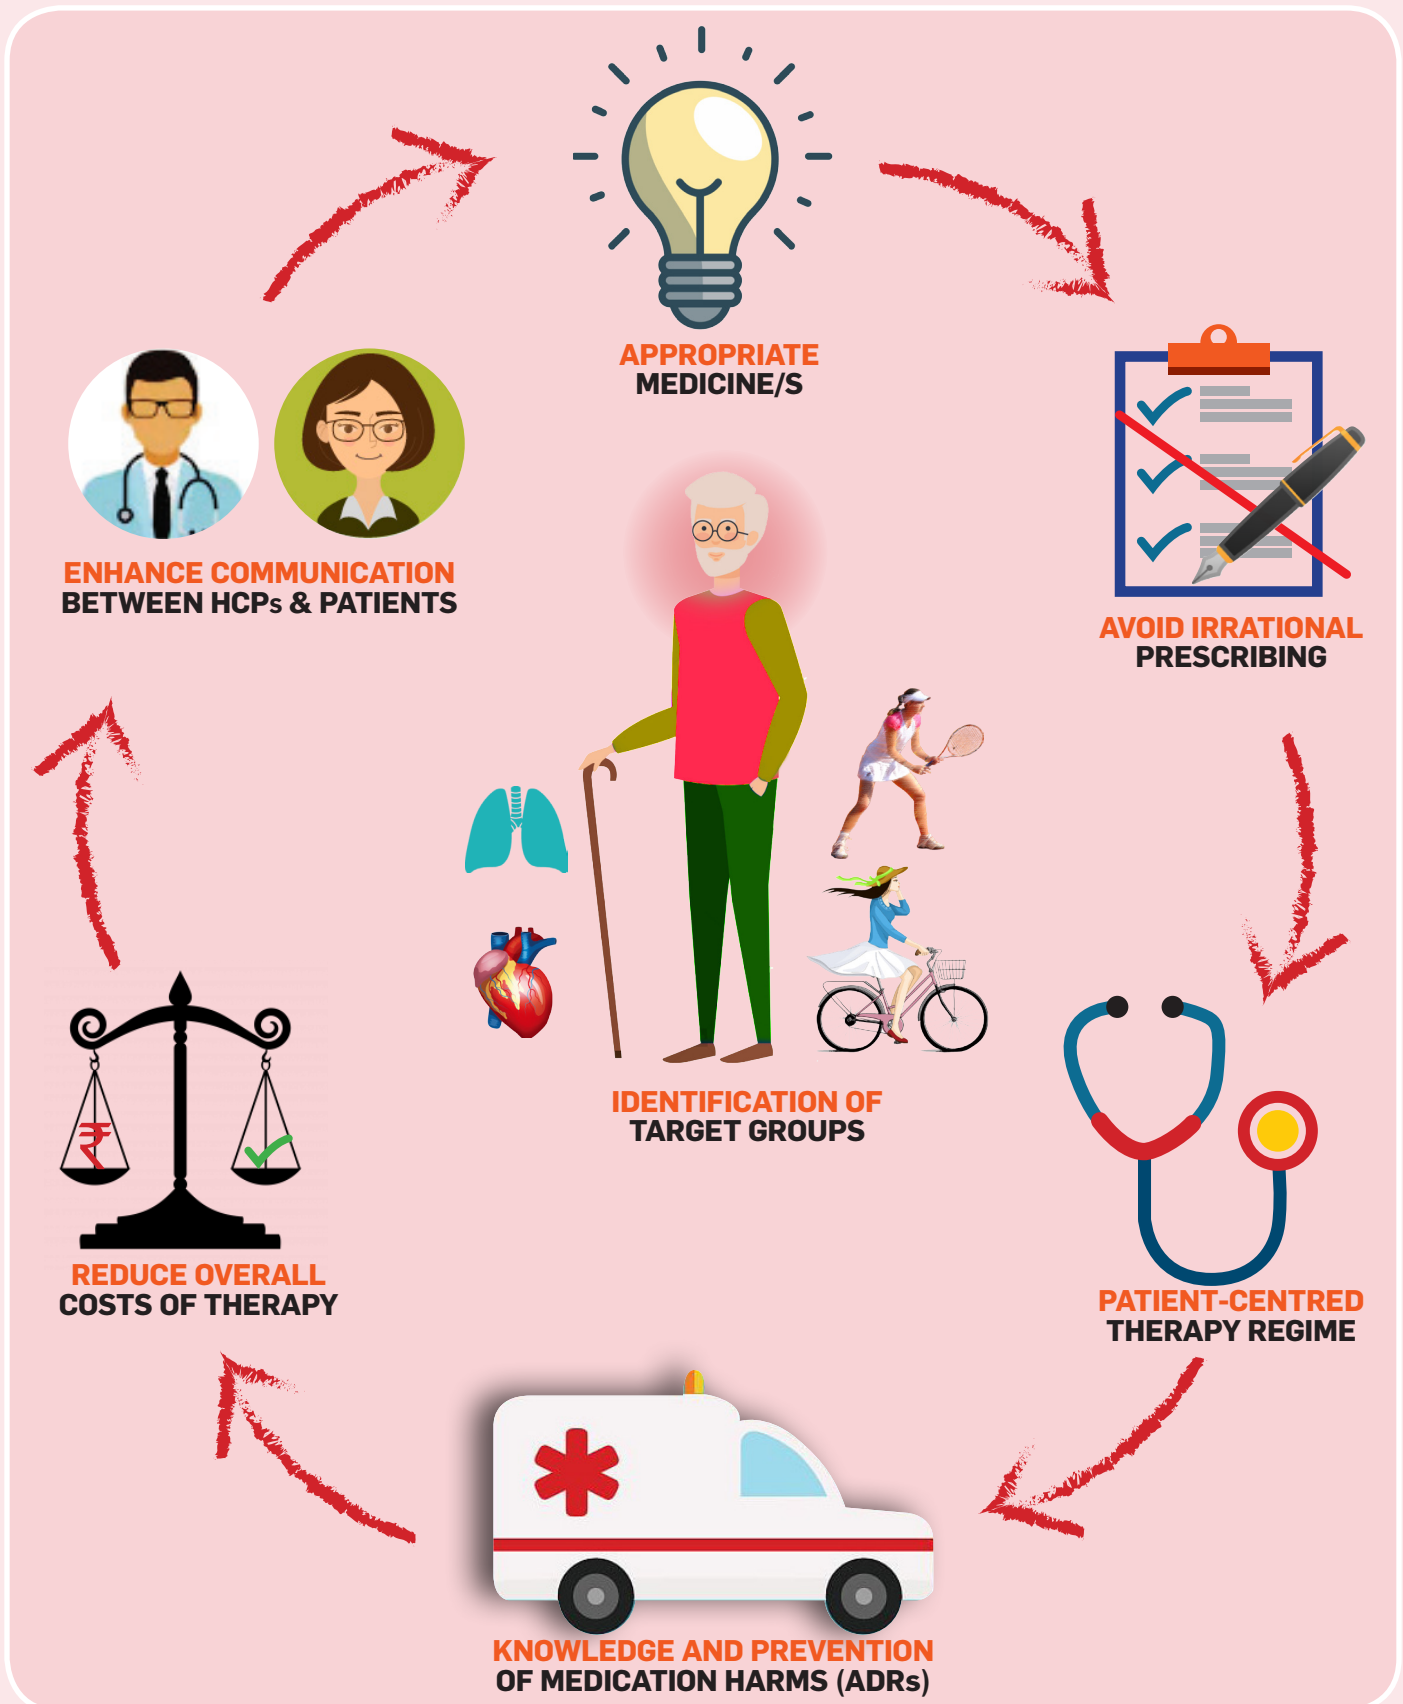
APPROPRIATE MEDICINE/S

AVOID IRRATIONAL PRESCRIBING

ENHANCE COMMUNICATION BETWEEN HCPs & PATIENTS

IDENTIFICATION OF TARGET GROUPS

₹

REDUCE OVERALL COSTS OF THERAPY

PATIENT-CENTRED THERAPY REGIME

KNOWLEDGE AND PREVENTION OF MEDICATION HARMS (ADRs)